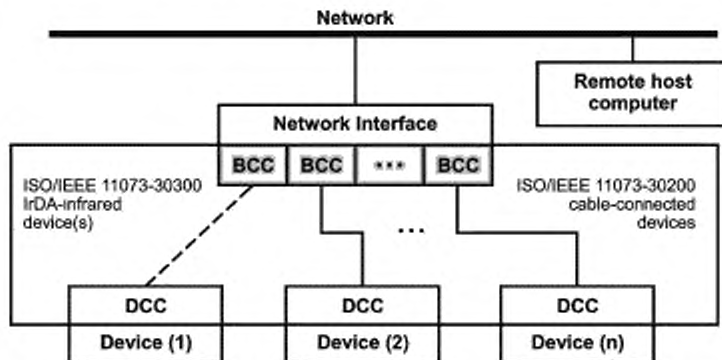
Network

Remote host computer

Network Interface

BCC BCC *** BCC

ISO/IEEE 11073-30300 IrDA-infrared device(s)

ISO/IEEE 11073-30200 cable-connected devices

...

DCC
Device (1)

DCC
Device (2)

DCC
Device (n)